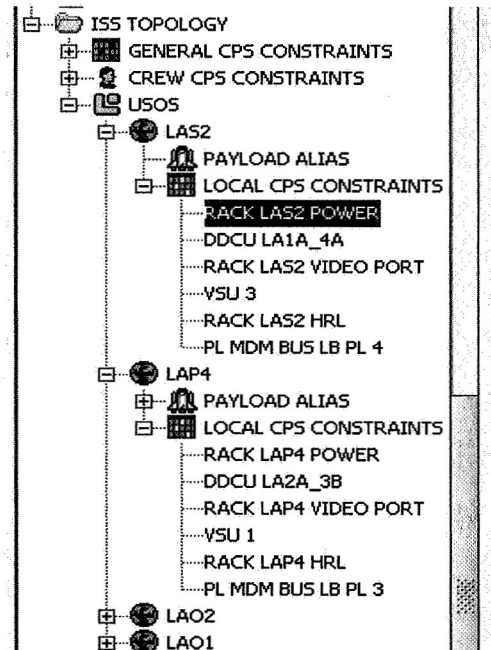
ISS TOPOLOGY
GENERAL CPS CONSTRAINTS
CREW CPS CONSTRAINTS
USOS
LAS2
PAYLOAD ALIAS
LOCAL CPS CONSTRAINTS
RACK LAS2 POWER
DDCU LA1A_4A
RACK LAS2 VIDEO PORT
VSU 3
RACK LAS2 HRL
PL MDM BUS LB PL 4
LAP4
PAYLOAD ALIAS
LOCAL CPS CONSTRAINTS
RACK LAP4 POWER
DDCU LA2A_3B
RACK LAP4 VIDEO PORT
VSU 1
RACK LAP4 HRL
PL MDM BUS LB PL 3
LAO2
LAO1